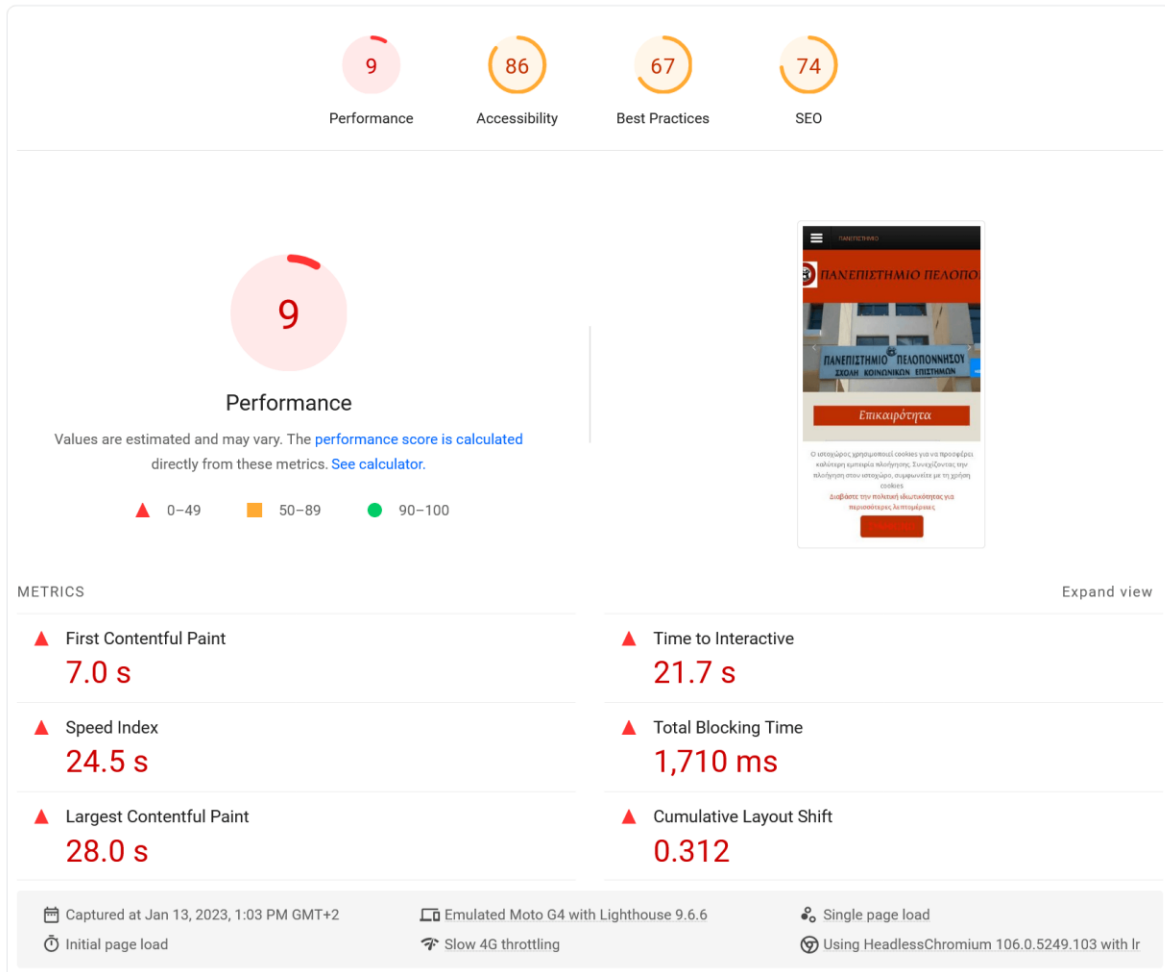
9
Performance

86
Accessibility

67
Best Practices

74
SEO

9

Performance

Values are estimated and may vary. The performance score is calculated directly from these metrics. See calculator.

0–49 50–89 90–100

ΠΑΝΕΠΙΣΤΗΜΙΟ ΠΕΛΟΠΟ

ΠΑΝΕΠΙΣΤΗΜΙΟ ΠΕΛΟΠΟΝΝΗΣΟΥ
ΣΧΟΛΗ ΚΟΙΝΩΝΙΚΩΝ ΕΠΙΣΤΗΜΩΝ

Επικαιρότητα

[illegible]

METRICS

Expand view

First Contentful Paint
7.0 s

Time to Interactive
21.7 s

Speed Index
24.5 s

Total Blocking Time
1,710 ms

Largest Contentful Paint
28.0 s

Cumulative Layout Shift
0.312

Captured at Jan 13, 2023, 1:03 PM GMT+2
Initial page load

Emulated Moto G4 with Lighthouse 9.6.6
Slow 4G throttling

Single page load
Using HeadlessChromium 106.0.5249.103 with lr